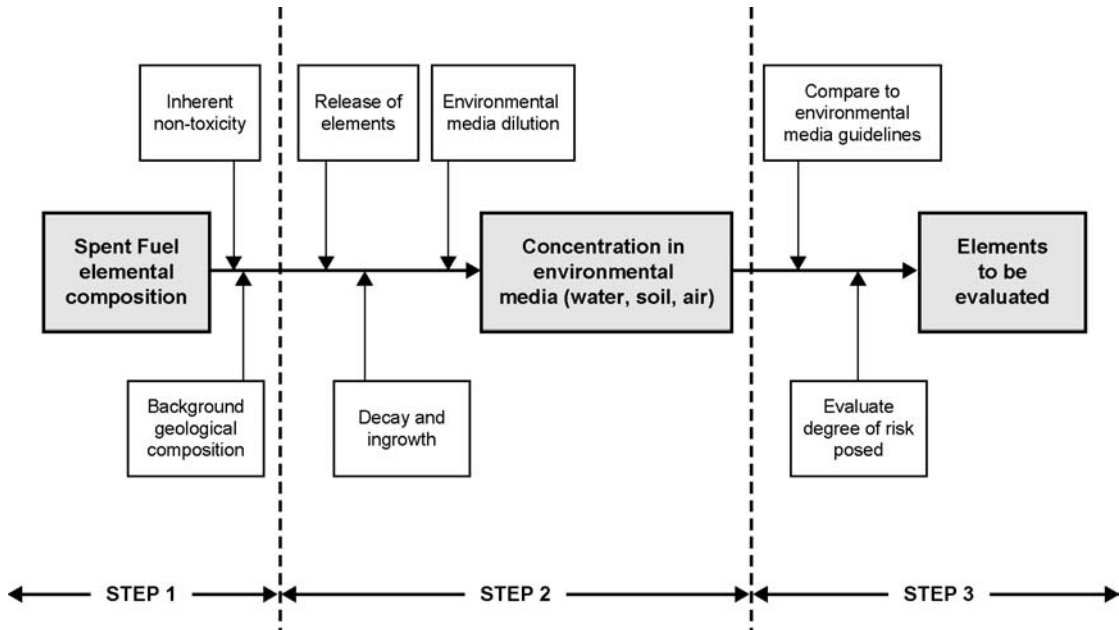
Inherent non-toxicity

Release of elements

Environmental media dilution

Compare to environmental media guidelines

Spent Fuel elemental composition

Concentration in environmental media (water, soil, air)

Elements to be evaluated

Background geological composition

Decay and ingrowth

Evaluate degree of risk posed

STEP 1

STEP 2

STEP 3